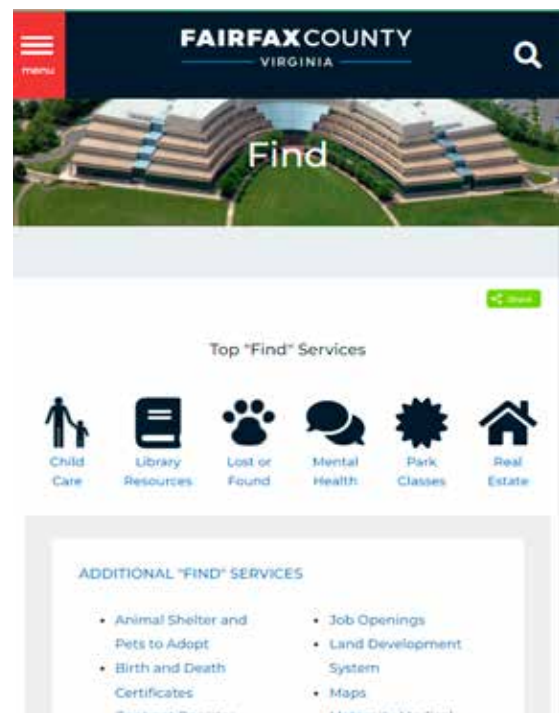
menu

FAIRFAX COUNTY
VIRGINIA

Find

Share

Top "Find" Services

Child Care

Library Resources

Lost or Found

Mental Health

Park Classes

Real Estate

ADDITIONAL "FIND" SERVICES

- Animal Shelter and Pets to Adopt
- Birth and Death Certificates
- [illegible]

- Job Openings
- Land Development System
- Maps
- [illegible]